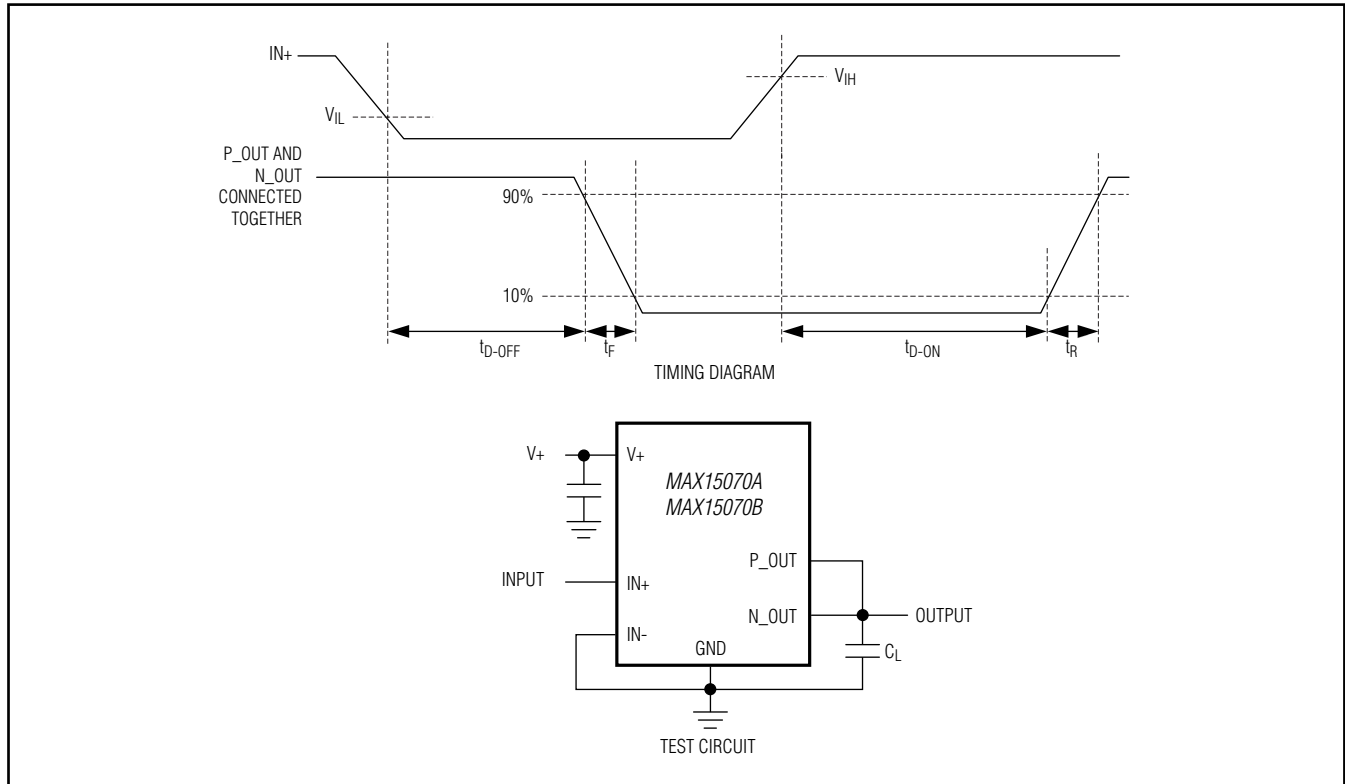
IN+

$V_{IH}$

$V_{IL}$

P_OUT AND N_OUT CONNECTED TOGETHER

90%

10%

$t_{D\text{-}OFF}$

$t_F$

$t_{D\text{-}ON}$

$t_R$

TIMING DIAGRAM

V+

V+

MAX15070A
MAX15070B

INPUT

IN+

IN-

P_OUT

N_OUT

OUTPUT

GND

$C_L$

TEST CIRCUIT